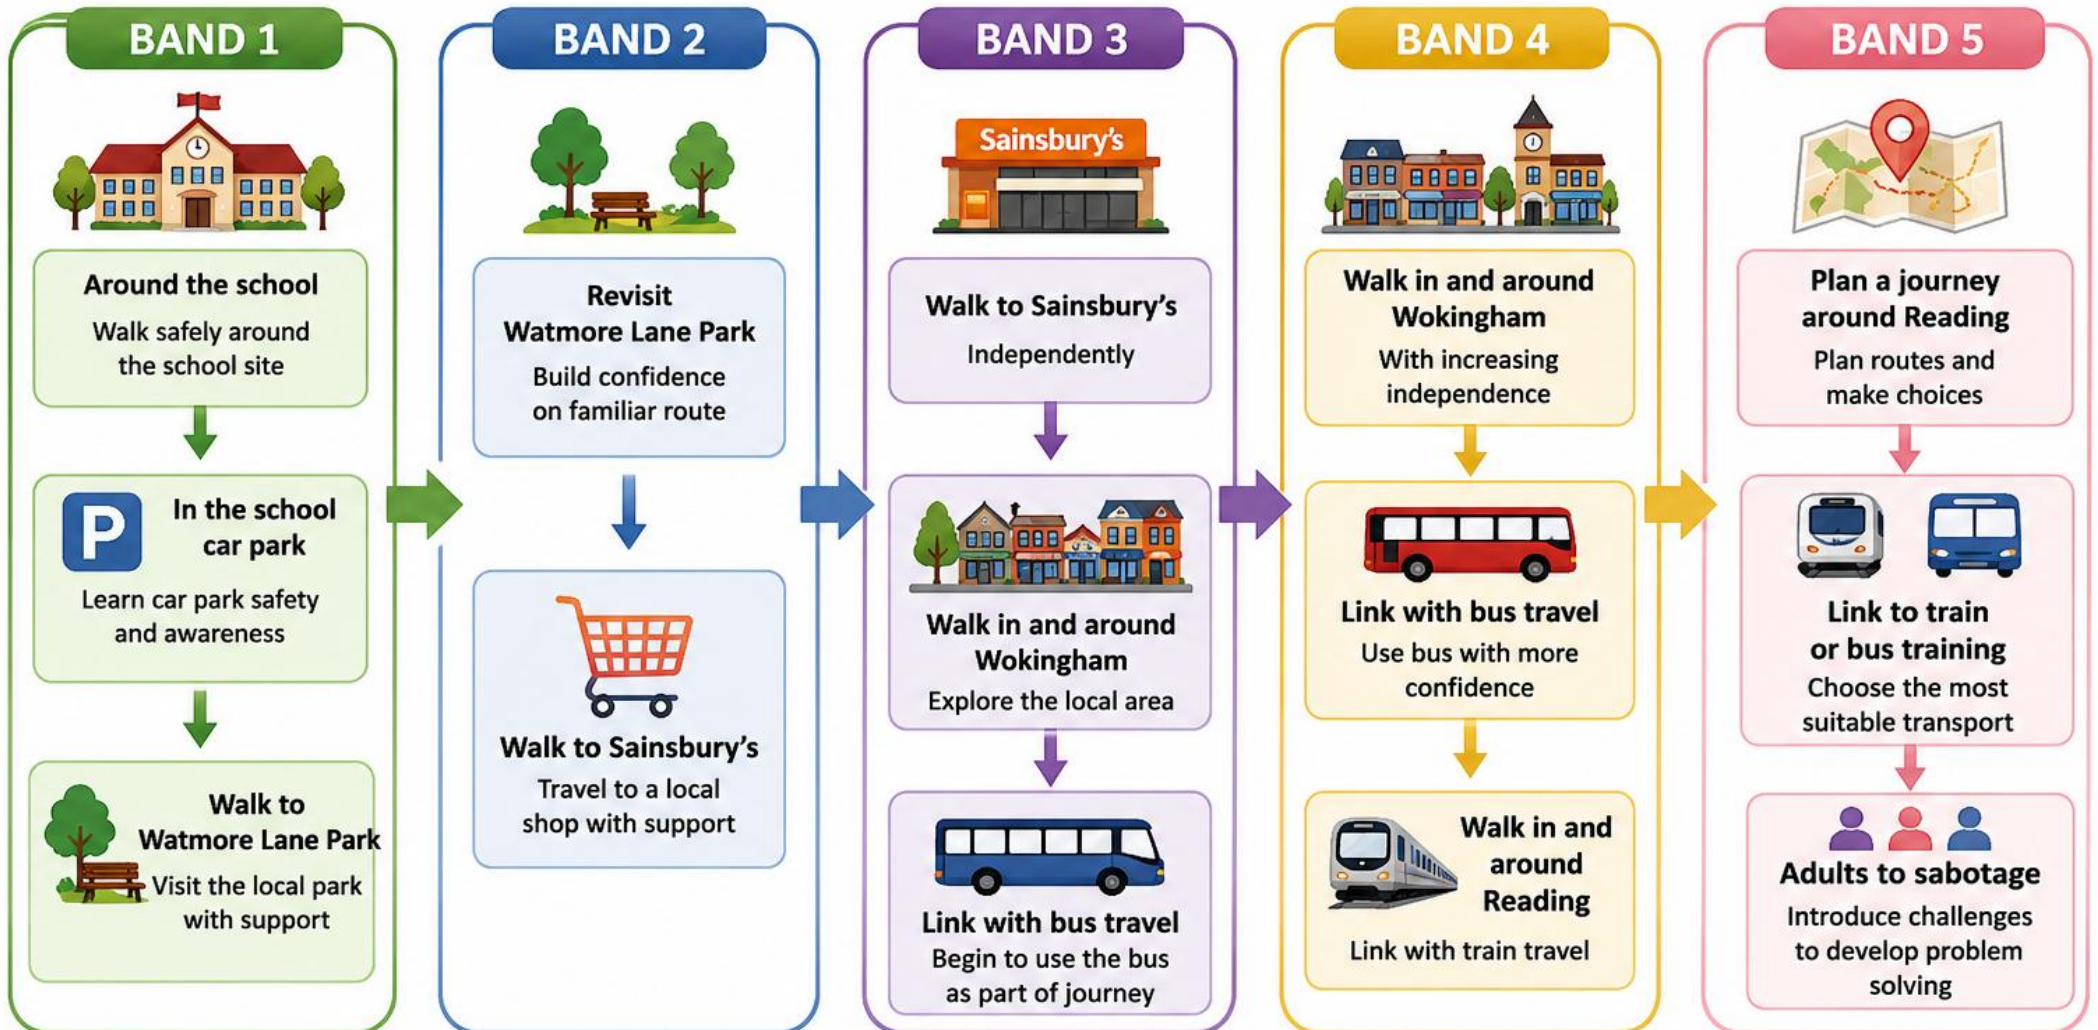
BAND 1

Around the school
Walk safely around the school site

P In the school car park
Learn car park safety and awareness

Walk to Watmore Lane Park
Visit the local park with support

BAND 2

Revisit Watmore Lane Park
Build confidence on familiar route

Walk to Sainsbury's
Travel to a local shop with support

BAND 3

Sainsbury's

Walk to Sainsbury's
Independently

Walk in and around Wokingham
Explore the local area

Link with bus travel
Begin to use the bus as part of journey

BAND 4

Walk in and around Wokingham
With increasing independence

Link with bus travel
Use bus with more confidence

Walk in and around Reading
Link with train travel

BAND 5

Plan a journey around Reading
Plan routes and make choices

Link to train or bus training
Choose the most suitable transport

Adults to sabotage
Introduce challenges to develop problem solving